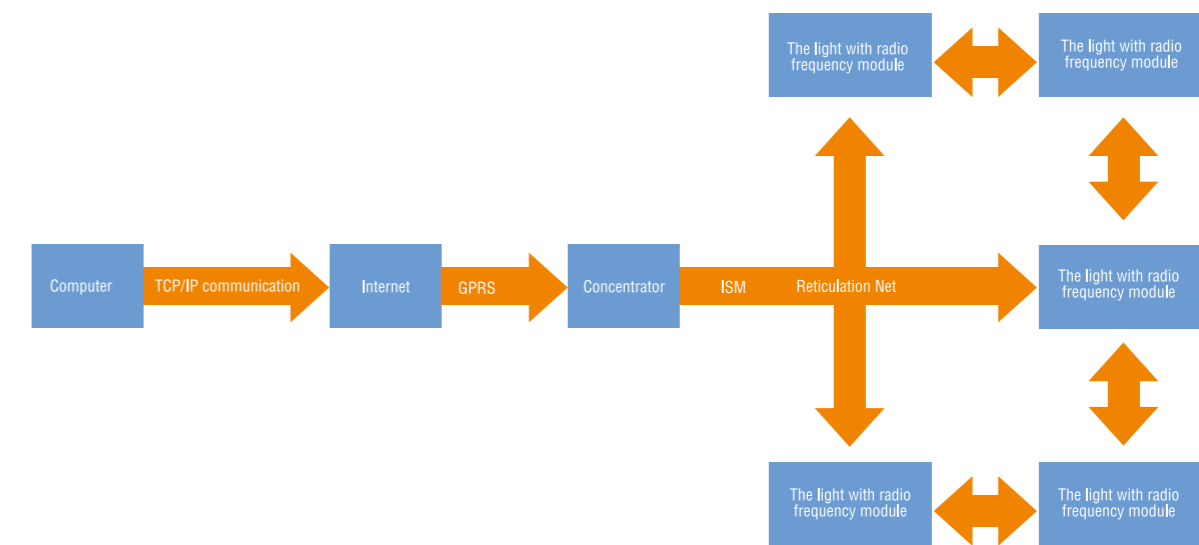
The light with radio frequency module

The light with radio frequency module

Computer

TCP/IP communication

Internet

GPRS

Concentrator

ISM

Reticulation Net

The light with radio frequency module

The light with radio frequency module

The light with radio frequency module